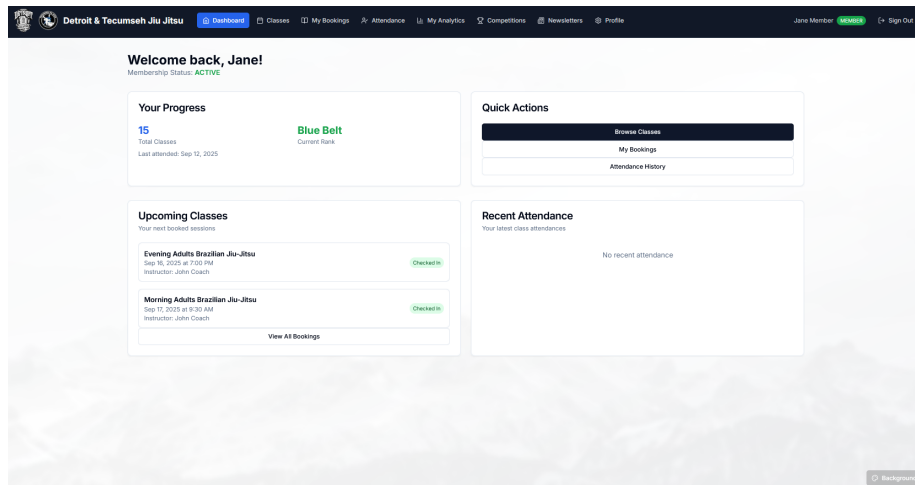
Detroit & Tecumseh Jiu Jitsu Dashboard Classes My Bookings Attendance My Analytics Competitions Newsletters Profile Jane Member MEMBER Sign Out

Welcome back, Jane!
Membership Status: ACTIVE

Your Progress
15
Total Classes
Blue Belt
Current Rank
Last attended: Sep 12, 2025

Quick Actions
Browse Classes
My Bookings
Attendance History

Upcoming Classes
Your next booked sessions

Evening Adults Brazilian Jiu-Jitsu
Sep 16, 2025 at 7:00 PM
Instructor: John Coach
Checked In

Morning Adults Brazilian Jiu-Jitsu
Sep 17, 2025 at 9:30 AM
Instructor: John Coach
Checked In

View All Bookings

Recent Attendance
Your latest class attendances

No recent attendance

Backgroun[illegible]